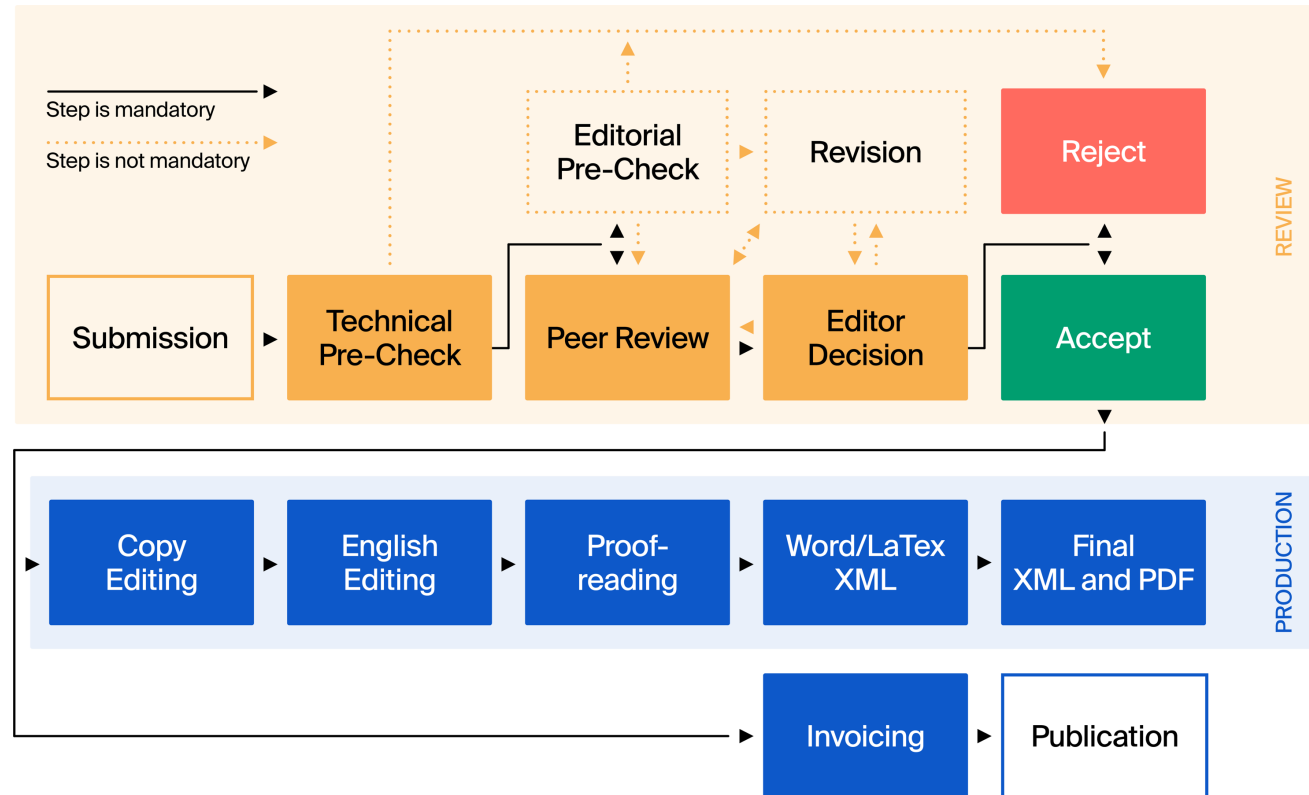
Step is mandatory

Step is not mandatory

Editorial Pre-Check

Revision

Reject

REVIEW

Submission

Technical Pre-Check

Peer Review

Editor Decision

Accept

Copy Editing

English Editing

Proof-reading

Word/LaTex XML

Final XML and PDF

PRODUCTION

Invoicing

Publication